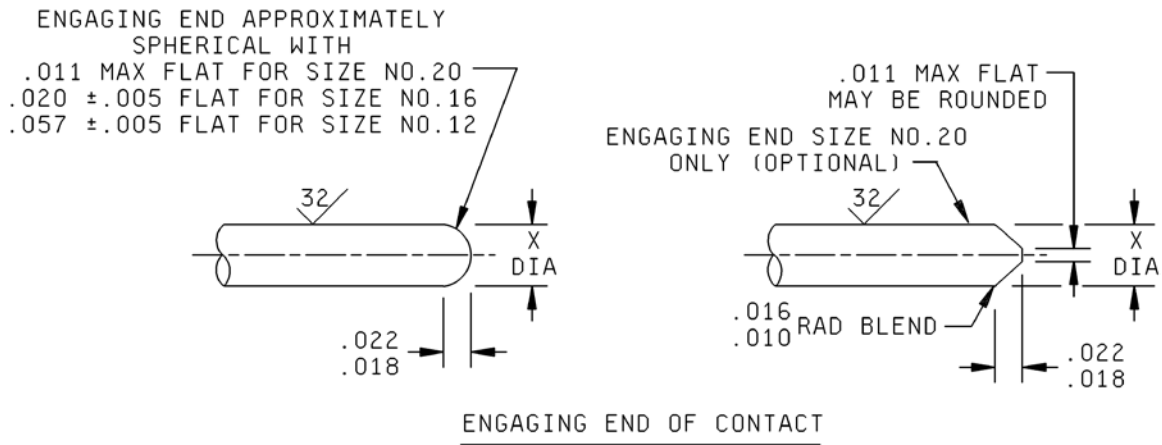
ENGAGING END APPROXIMATELY SPHERICAL WITH
.011 MAX FLAT FOR SIZE NO.20
.020 ±.005 FLAT FOR SIZE NO.16
.057 ±.005 FLAT FOR SIZE NO.12

32

X
DIA

.022
.018

.011 MAX FLAT
MAY BE ROUNDED

ENGAGING END SIZE NO.20
ONLY (OPTIONAL)

32

X
DIA

.016
.010 RAD BLEND

.022
.018

ENGAGING END OF CONTACT